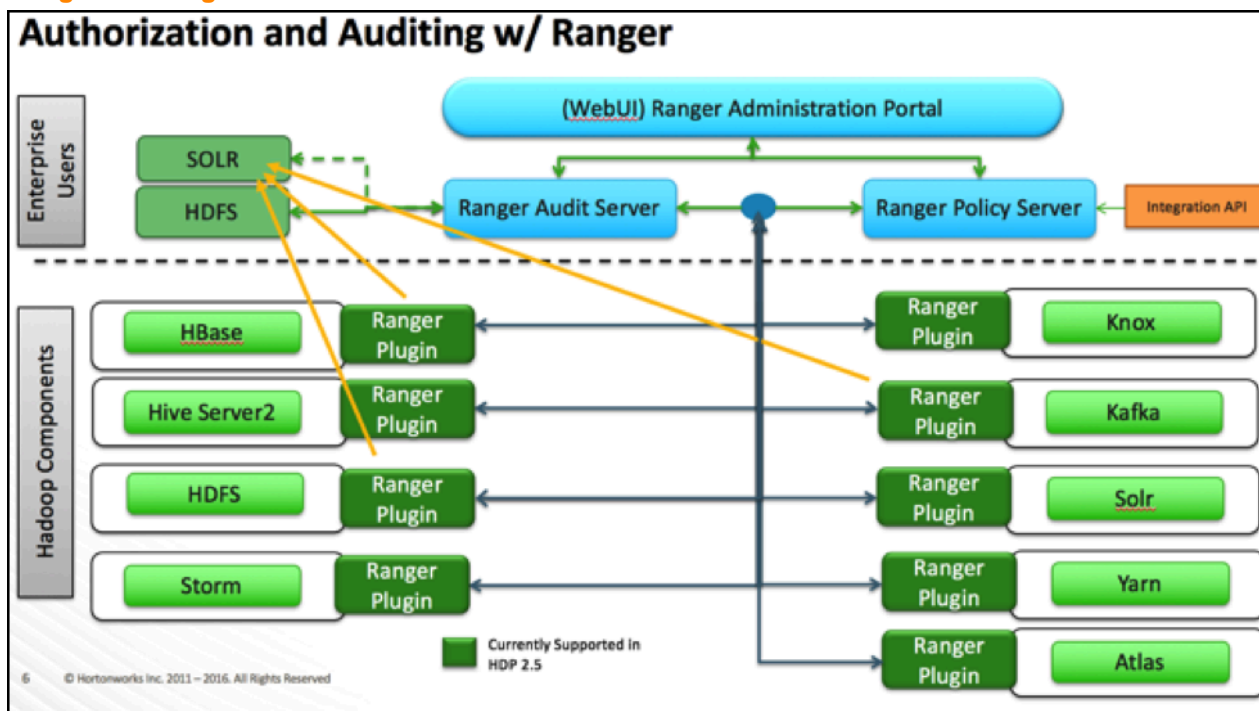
Authorization and Auditing w/ Ranger

(WebUI) Ranger Administration Portal

Enterprise Users

SOLR

HDFS

Ranger Audit Server

Ranger Policy Server

Integration API

Hadoop Components

HBase

Ranger Plugin

Hive Server2

Ranger Plugin

HDFS

Ranger Plugin

Storm

Ranger Plugin

Ranger Plugin

Knox

Ranger Plugin

Kafka

Ranger Plugin

Solr

Ranger Plugin

Yarn

Ranger Plugin

Atlas

Currently Supported in HDP 2.5

6 © Hortonworks Inc. 2011 – 2016. All Rights Reserved